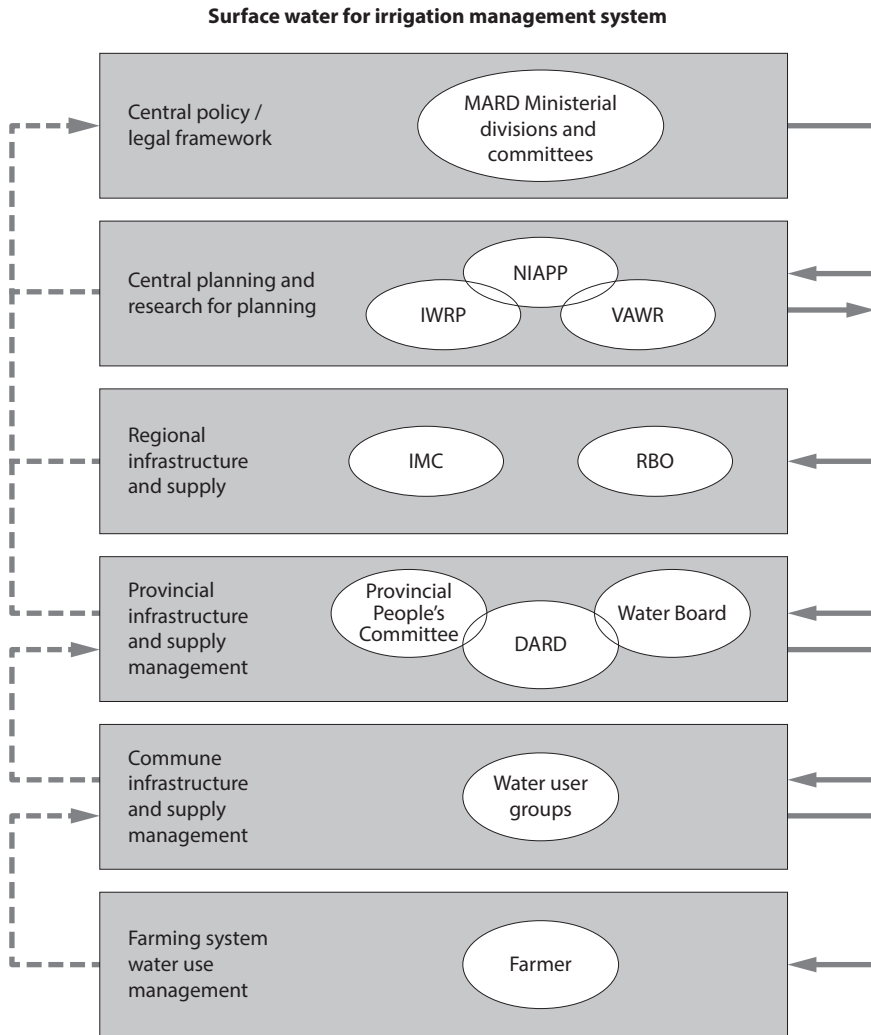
Surface water for irrigation management system

Central policy / legal framework

MARD Ministerial divisions and committees

Central planning and research for planning

NIAPP

IWRP

VAWR

Regional infrastructure and supply

IMC

RBO

Provincial infrastructure and supply management

Provincial People's Committee

DARD

Water Board

Commune infrastructure and supply management

Water user groups

Farming system water use management

Farmer